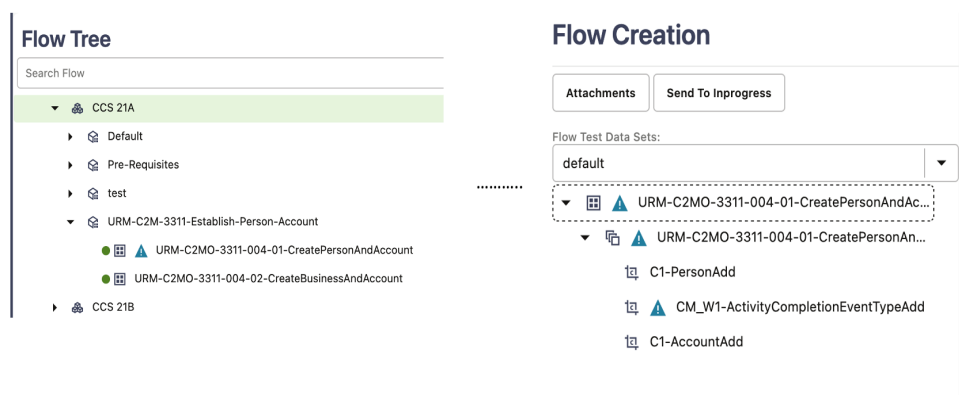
Flow Tree

Search Flow

CCS 21A

Default

Pre-Requisites

test

URM-C2M-3311-Establish-Person-Account

URM-C2MO-3311-004-01-CreatePersonAndAccount

URM-C2MO-3311-004-02-CreateBusinessAndAccount

CCS 21B

Flow Creation

Attachments

Send To Inprogress

Flow Test Data Sets:

default

URM-C2MO-3311-004-01-CreatePersonAndAc...

URM-C2MO-3311-004-01-CreatePersonAn...

C1-PersonAdd

CM_W1-ActivityCompletionEventTypeAdd

C1-AccountAdd